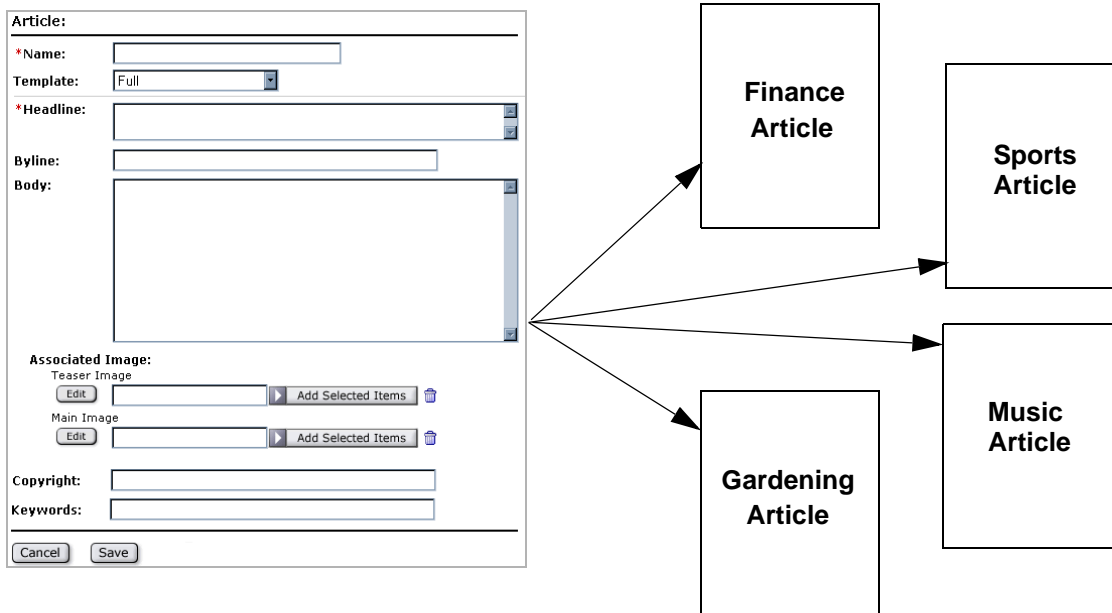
Article:

*Name:

Template: Full

*Headline:

Byline:

Body:

Associated Image:

Teaser Image

Edit Add Selected Items

Main Image

Edit Add Selected Items

Copyright:

Keywords:

Cancel Save

Finance Article

Sports Article

Music Article

Gardening Article